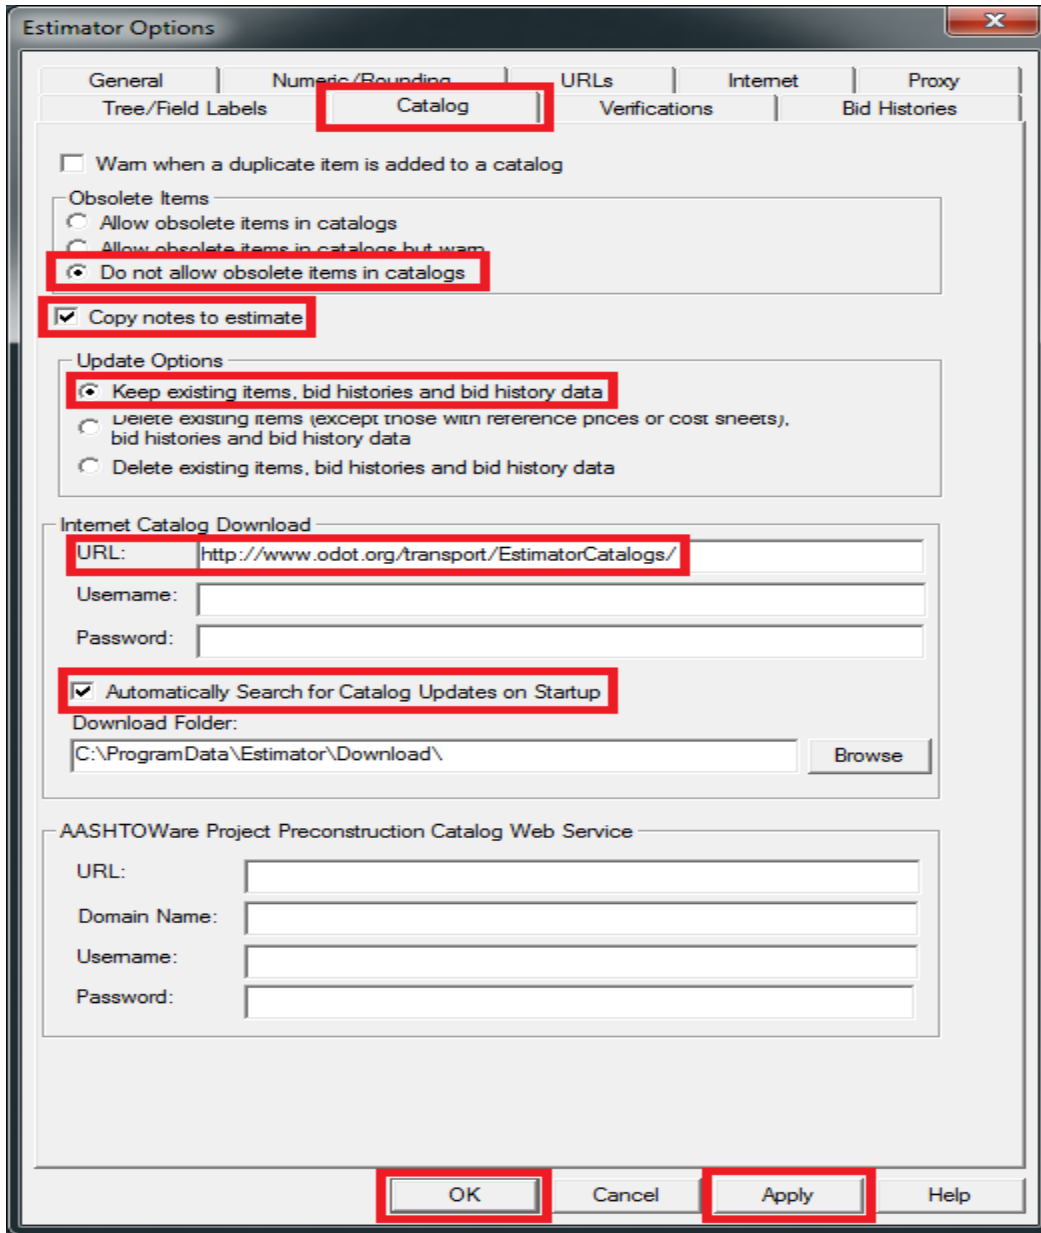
Estimator Options

General
Numeric/Rounding
URLs
Internet
Proxy
Tree/Field Labels
Catalog
Verifications
Bid Histories

Warn when a duplicate item is added to a catalog

Obsolete Items
Allow obsolete items in catalogs
Allow obsolete items in catalogs but warn
Do not allow obsolete items in catalogs

Copy notes to estimate

Update Options
Keep existing items, bid histories and bid history data
Delete existing items (except those with reference prices or cost sheets), bid histories and bid history data
Delete existing items, bid histories and bid history data

Internet Catalog Download
URL: http://www.odot.org/transport/EstimatorCatalogs/
Username:
Password:

Automatically Search for Catalog Updates on Startup
Download Folder:
C:\ProgramData\Estimator\Download\
Browse

AASHTOWare Project Preconstruction Catalog Web Service
URL:
Domain Name:
Username:
Password:

OK
Cancel
Apply
Help